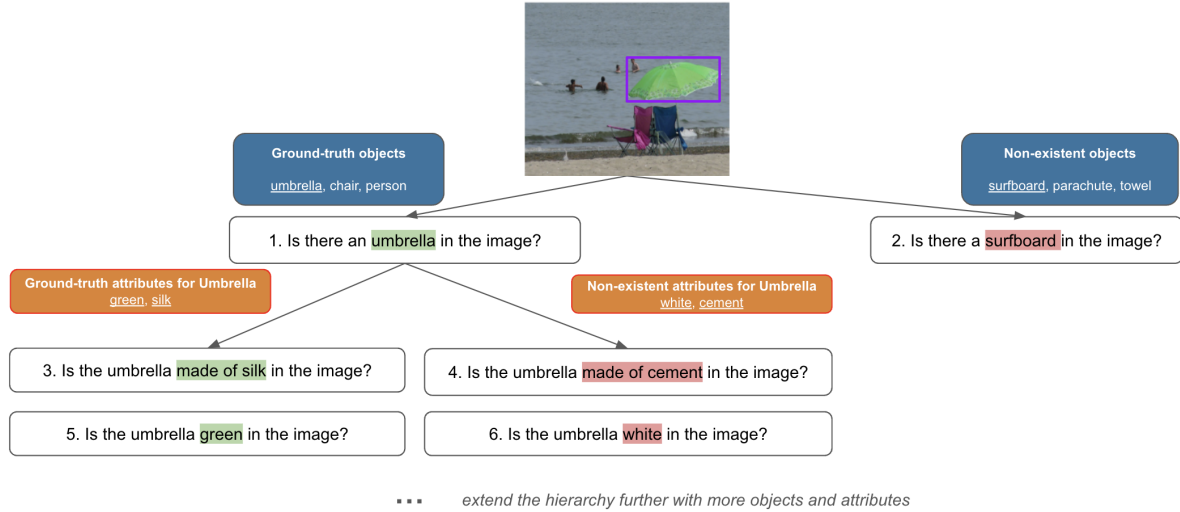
Ground-truth objects
umbrella, chair, person

Non-existent objects
surfboard, parachute, towel

1. Is there an umbrella in the image?

2. Is there a surfboard in the image?

Ground-truth attributes for Umbrella
green, silk

Non-existent attributes for Umbrella
white, cement

3. Is the umbrella made of silk in the image?

4. Is the umbrella made of cement in the image?

5. Is the umbrella green in the image?

6. Is the umbrella white in the image?

... extend the hierarchy further with more objects and attributes